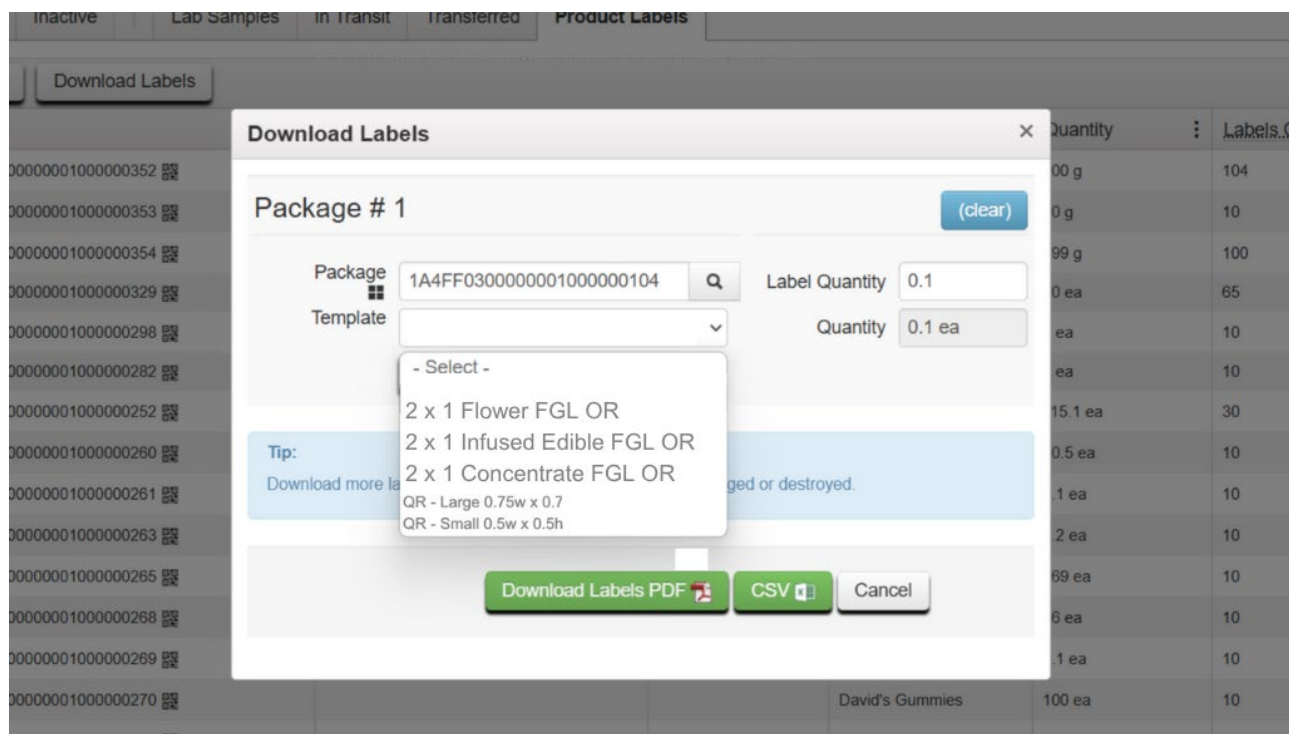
Inactive | Lab Samples | In Transit | Transferred | Product Labels

Download Labels

| | Quantity | Labels |
|---|---|---|
| 00000001000000352 | 00 g | 104 |
| 00000001000000353 | 0 g | 10 |
| 00000001000000354 | 99 g | 100 |
| 00000001000000329 | 0 ea | 65 |
| 00000001000000298 | ea | 10 |
| 00000001000000282 | ea | 10 |
| 00000001000000252 | 15.1 ea | 30 |
| 00000001000000260 | 0.5 ea | 10 |
| 00000001000000261 | 1 ea | 10 |
| 00000001000000263 | 2 ea | 10 |
| 00000001000000265 | 69 ea | 10 |
| 00000001000000268 | 6 ea | 10 |
| 00000001000000269 | 1 ea | 10 |
| 00000001000000270 David's Gummies | 100 ea | 10 |

Download Labels ×

Package # 1 (clear)

Package 1A4FF0300000001000000104
Template
Label Quantity 0.1
Quantity 0.1 ea

- Select -
2 x 1 Flower FGL OR
2 x 1 Infused Edible FGL OR
2 x 1 Concentrate FGL OR
QR - Large 0.75w x 0.7
QR - Small 0.5w x 0.5h

Tip:
Download more la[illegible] ged or destroyed.

Download Labels PDF | CSV | Cancel